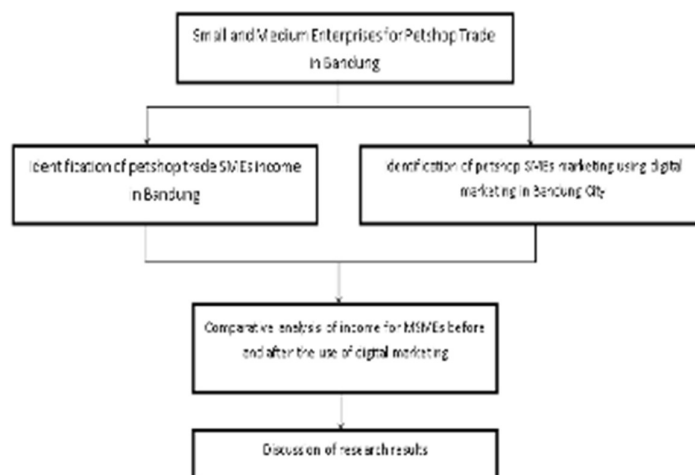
Small and Medium Enterprises for Petshop Trade in Bandung

Identification of petshop trade SMEs income in Bandung

Identification of petshop SMEs marketing using digital marketing in Bandung City

Comparative analysis of income for MSMEs before and after the use of digital marketing

Discussion of research results